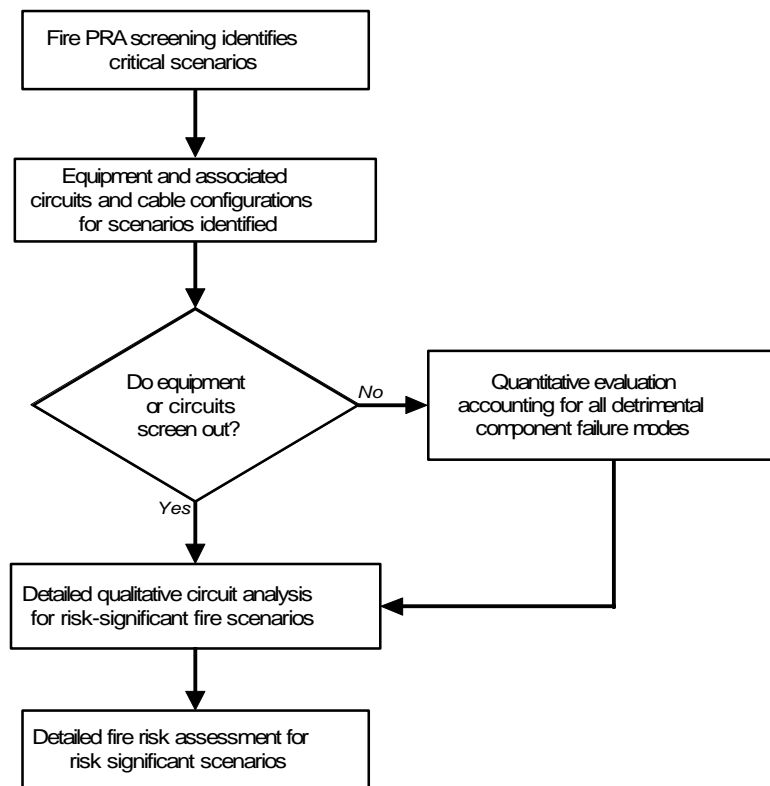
Fire PRA screening identifies critical scenarios

Equipment and associated circuits and cable configurations for scenarios identified

Do equipment or circuits screen out?

No

Quantitative evaluation accounting for all detrimental component failure modes

Yes

Detailed qualitative circuit analysis for risk-significant fire scenarios

Detailed fire risk assessment for risk significant scenarios